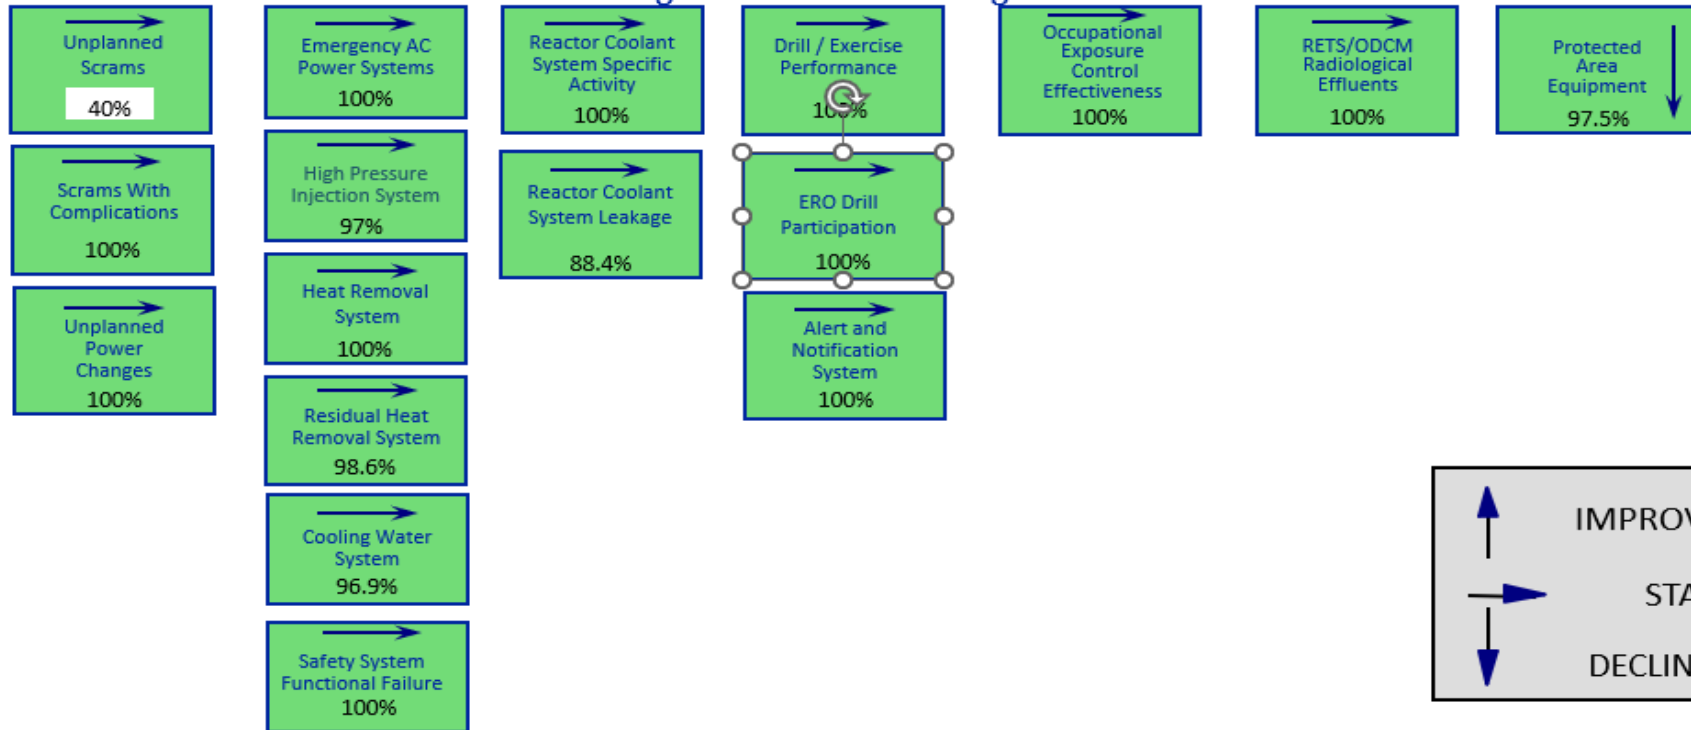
Unplanned Scrams
40%

Scrams With Complications
100%

Unplanned Power Changes
100%

Emergency AC Power Systems
100%

High Pressure Injection System
97%

Heat Removal System
100%

Residual Heat Removal System
98.6%

Cooling Water System
96.9%

Safety System Functional Failure
100%

Reactor Coolant System Specific Activity
100%

Reactor Coolant System Leakage
88.4%

Drill / Exercise Performance
10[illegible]%

ERO Drill Participation
100%

Alert and Notification System
100%

Occupational Exposure Control Effectiveness
100%

RETS/ODCM Radiological Effluents
100%

Protected Area Equipment
97.5%

IMPROV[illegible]

STA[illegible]

DECLIN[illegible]